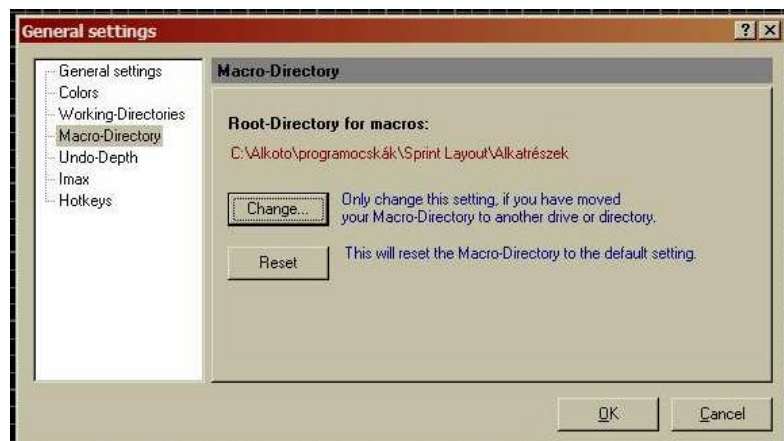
General settings
?
X

General settings
Colors
Working-Directories
Macro-Directory
Undo-Depth
Imax
Hotkeys

Macro-Directory

Root-Directory for macros:
C:\Alkoto\programocskák\Sprint Layout\Alkatrészek

Change...
Only change this setting, if you have moved your Macro-Directory to another drive or directory.

Reset
This will reset the Macro-Directory to the default setting.

OK
Cancel